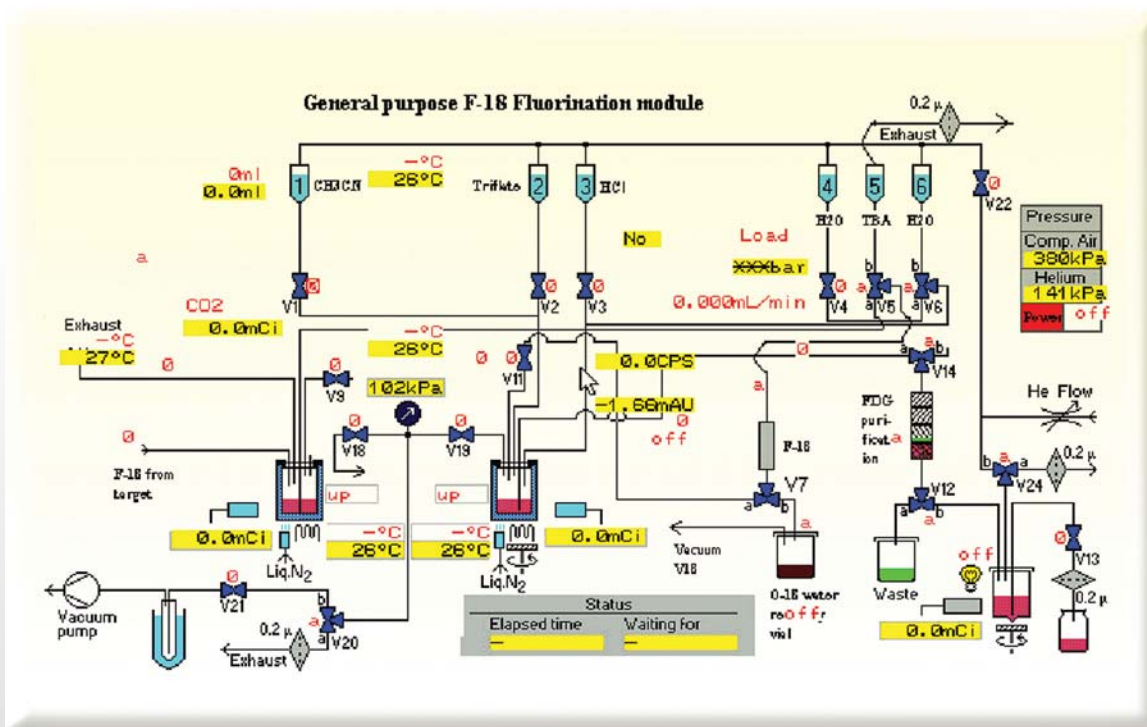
General purpose F-18 Fluorination module

0.2 μ
Exhaust

0ml
0.0ml
1 CH3CN
−°C
26°C
Triflate 2
3 HCl
4 H2O
5 TBA
6 H2O
V22

Pressure
Comp. Air
380kPa
Helium
141kPa
Power off

No
Load
XXXbar
a
V1 0
V2
V3
0 V4
a V5
a V6
b
b
a
a
0.000mL/min

CO2
0.0mCi
Exhaust
−°C
27°C
0
−°C
26°C
0 V11
0.0CPS
0
a V14
a
a
0 V9
102kPa
−1.68mAU
He Flow
0
off
FDG purification
a
0
0 V18
0 V19
F-18
F-18 from target
up
up
V7
a
b
a
V12
a
b
a V24
0.2 μ
0.0mCi
0.0mCi
−°C
26°C
−°C
26°C
Liq.N2
Liq.N2
Vacuum V16
0-18 water recovery vial
off
Waste
0 V13
0.2 μ
0.0mCi
Vacuum pump
0 V21
b
a V20
0.2 μ
Exhaust
Status
Elapsed time
Waiting for
−
−